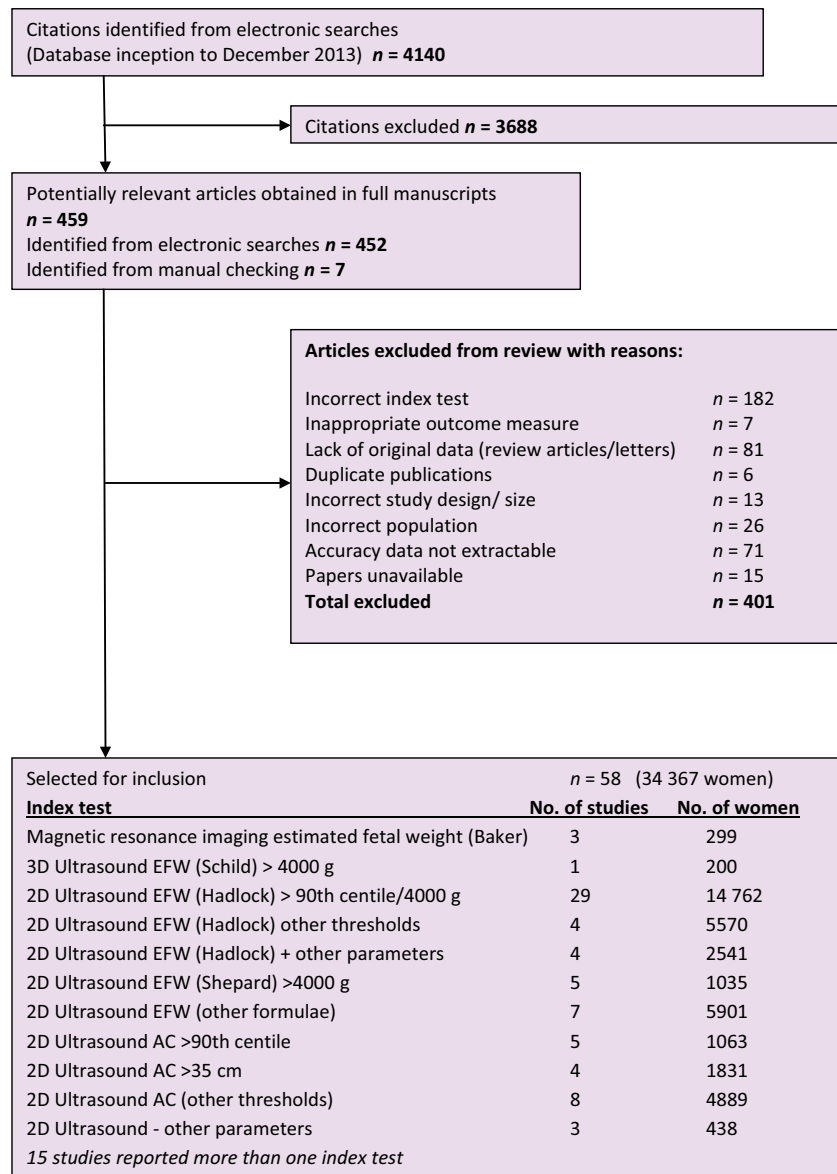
Citations identified from electronic searches
(Database inception to December 2013) $n$ = 4140

Citations excluded $n$ = 3688

Potentially relevant articles obtained in full manuscripts
$n$ = 459
Identified from electronic searches $n$ = 452
Identified from manual checking $n$ = 7

**Articles excluded from review with reasons:**

| | |
|---|---|
| Incorrect index test | $n$ = 182 |
| Inappropriate outcome measure | $n$ = 7 |
| Lack of original data (review articles/letters) | $n$ = 81 |
| Duplicate publications | $n$ = 6 |
| Incorrect study design/ size | $n$ = 13 |
| Incorrect population | $n$ = 26 |
| Accuracy data not extractable | $n$ = 71 |
| Papers unavailable | $n$ = 15 |
| **Total excluded** | **$n$ = 401** |

Selected for inclusion $n$ = 58 (34 367 women)

| Index test | No. of studies | No. of women |
|---|---|---|
| Magnetic resonance imaging estimated fetal weight (Baker) | 3 | 299 |
| 3D Ultrasound EFW (Schild) > 4000 g | 1 | 200 |
| 2D Ultrasound EFW (Hadlock) > 90th centile/4000 g | 29 | 14 762 |
| 2D Ultrasound EFW (Hadlock) other thresholds | 4 | 5570 |
| 2D Ultrasound EFW (Hadlock) + other parameters | 4 | 2541 |
| 2D Ultrasound EFW (Shepard) >4000 g | 5 | 1035 |
| 2D Ultrasound EFW (other formulae) | 7 | 5901 |
| 2D Ultrasound AC >90th centile | 5 | 1063 |
| 2D Ultrasound AC >35 cm | 4 | 1831 |
| 2D Ultrasound AC (other thresholds) | 8 | 4889 |
| 2D Ultrasound - other parameters | 3 | 438 |

*15 studies reported more than one index test*